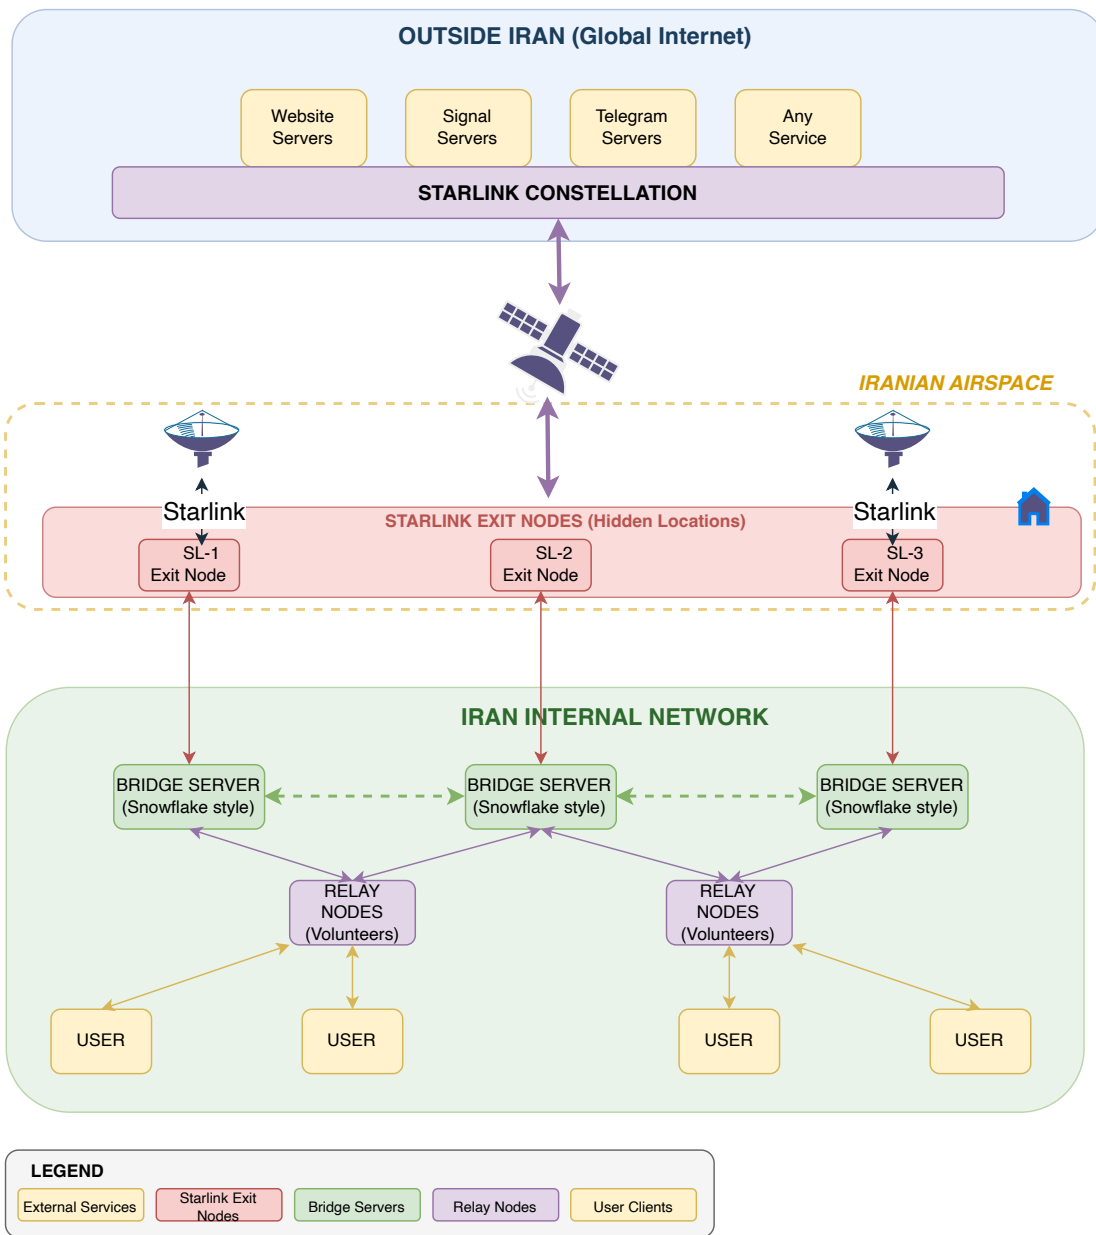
OUTSIDE IRAN (Global Internet)

Website Servers

Signal Servers

Telegram Servers

Any Service

STARLINK CONSTELLATION

IRANIAN AIRSPACE

Starlink

Starlink

STARLINK EXIT NODES (Hidden Locations)

SL-1 Exit Node

SL-2 Exit Node

SL-3 Exit Node

IRAN INTERNAL NETWORK

BRIDGE SERVER (Snowflake style)

BRIDGE SERVER (Snowflake style)

BRIDGE SERVER (Snowflake style)

RELAY NODES (Volunteers)

RELAY NODES (Volunteers)

USER

USER

USER

USER

LEGEND

External Services

Starlink Exit Nodes

Bridge Servers

Relay Nodes

User Clients